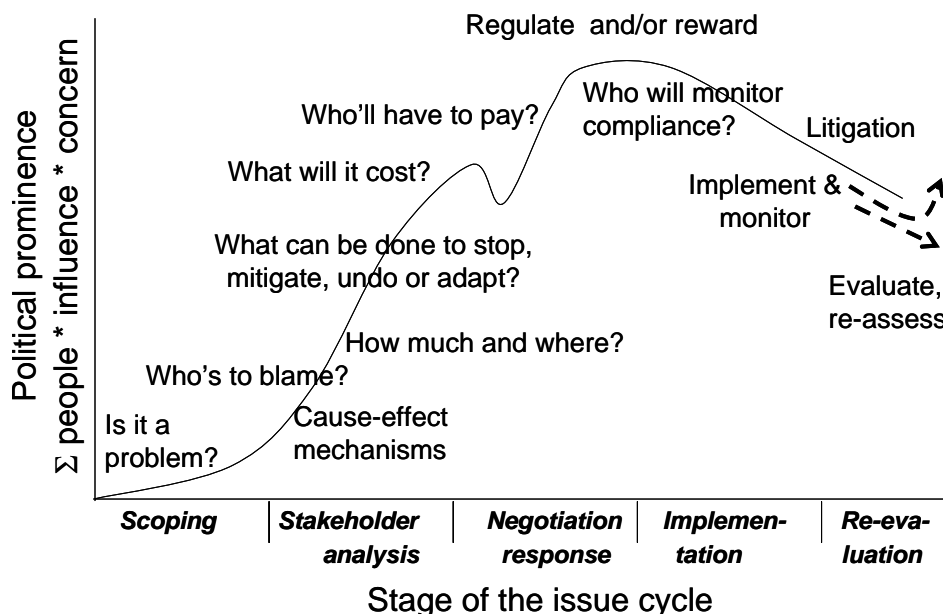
Political prominence
Σ people * influence * concern

Regulate and/or reward

Who will monitor compliance?

Litigation

Who'll have to pay?

What will it cost?

Implement & monitor

What can be done to stop, mitigate, undo or adapt?

Evaluate, re-assess

How much and where?

Who's to blame?

Cause-effect mechanisms

Is it a problem?

| Scoping | Stakeholder analysis | Negotiation response | Implementation | Re-evaluation |
|---|---|---|---|---|

Stage of the issue cycle